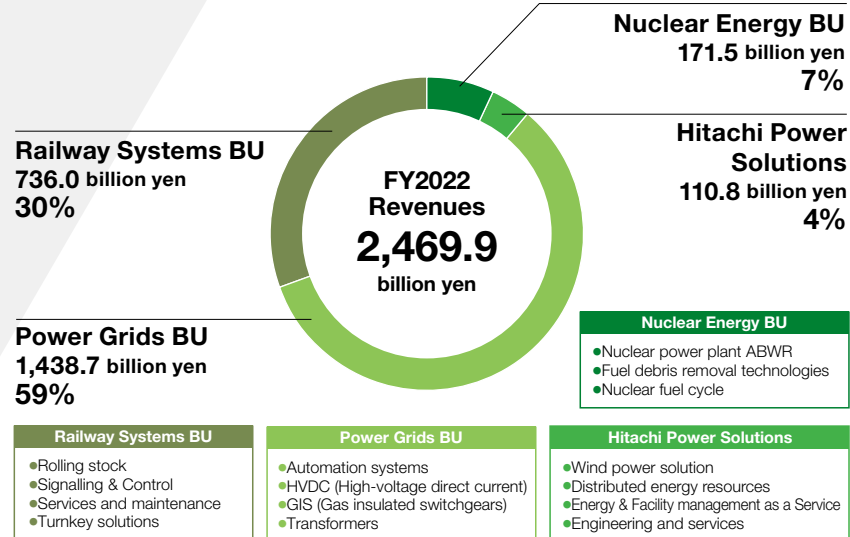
Nuclear Energy BU
171.5 billion yen
7%

Railway Systems BU
736.0 billion yen
30%

FY2022
Revenues
2,469.9
billion yen

Hitachi Power Solutions
110.8 billion yen
4%

Power Grids BU
1,438.7 billion yen
59%

Nuclear Energy BU
●Nuclear power plant ABWR
●Fuel debris removal technologies
●Nuclear fuel cycle

Railway Systems BU
●Rolling stock
●Signalling & Control
●Services and maintenance
●Turnkey solutions

Power Grids BU
●Automation systems
●HVDC (High-voltage direct current)
●GIS (Gas insulated switchgears)
●Transformers

Hitachi Power Solutions
●Wind power solution
●Distributed energy resources
●Energy & Facility management as a Service
●Engineering and services